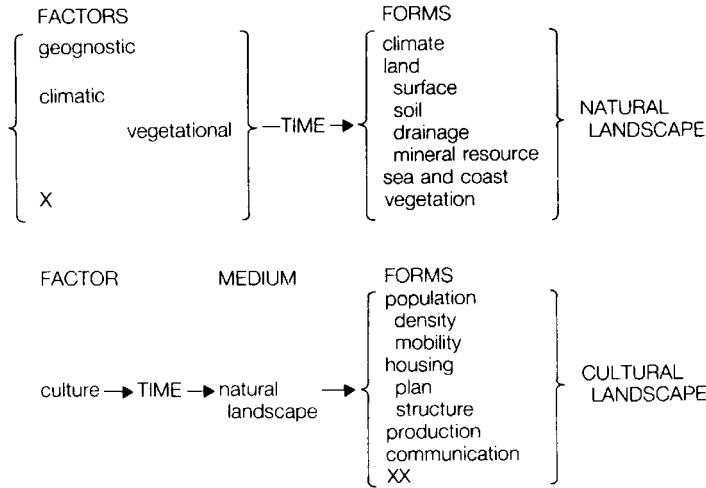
FACTORS

geognostic

climatic

vegetational

X

—TIME →

FORMS

climate
land
surface
soil
drainage
mineral resource
sea and coast
vegetation

NATURAL LANDSCAPE

FACTOR

MEDIUM

FORMS

culture → TIME → natural landscape →

population
density
mobility
housing
plan
structure
production
communication
XX

CULTURAL LANDSCAPE